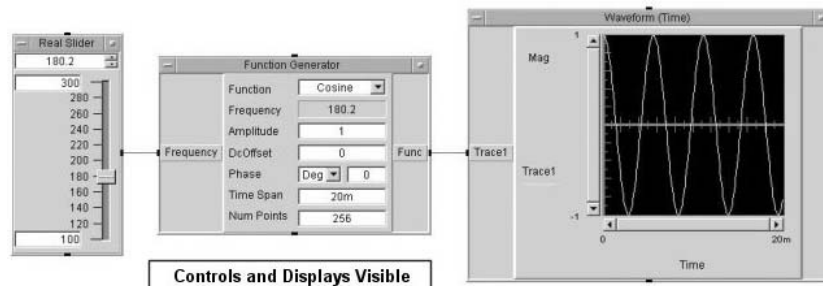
Real Slider

180.2

300
280
260
240
220
200
180
160
140
120
100

Function Generator

Frequency

Function | Cosine
Frequency | 180.2
Amplitude | 1
DcOffset | 0
Phase | Deg | 0
Time Span | 20m
Num Points | 256

Func

Waveform (Time)

Trace1

Mag

Trace1

1

-1

0

20m

Time

Controls and Displays Visible